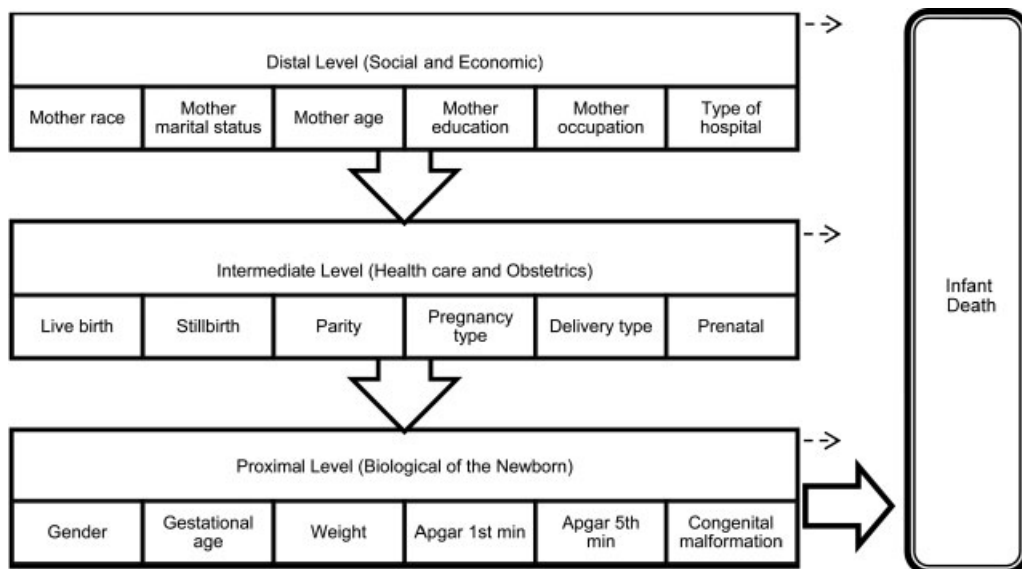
Distal Level (Social and Economic)

| Mother race | Mother marital status | Mother age | Mother education | Mother occupation | Type of hospital |
|---|---|---|---|---|---|

Intermediate Level (Health care and Obstetrics)

| Live birth | Stillbirth | Parity | Pregnancy type | Delivery type | Prenatal |
|---|---|---|---|---|---|

Proximal Level (Biological of the Newborn)

| Gender | Gestational age | Weight | Apgar 1st min | Apgar 5th min | Congenital malformation |
|---|---|---|---|---|---|

Infant Death